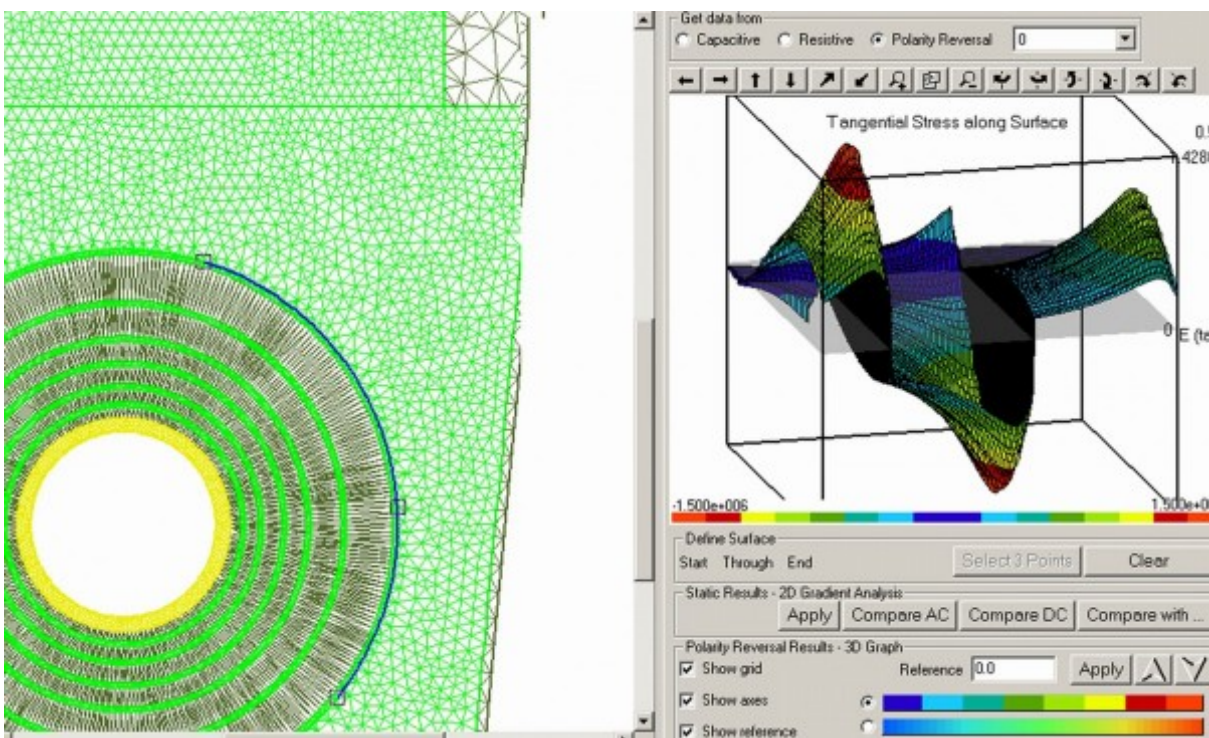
Get data from
Capacitive Resistive Polarity Reversal 0

Tangential Stress along Surface

0.5
.428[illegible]

0 E (ta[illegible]

-1.500e+006
1.500e+0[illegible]

Define Surface
Start Through End
Select 3 Points
Clear

Static Results - 2D Gradient Analysis
Apply Compare AC Compare DC Compare with ...

Polarity Reversal Results - 3D Graph
Show grid
Reference 0.0
Apply
Show axes
Show reference